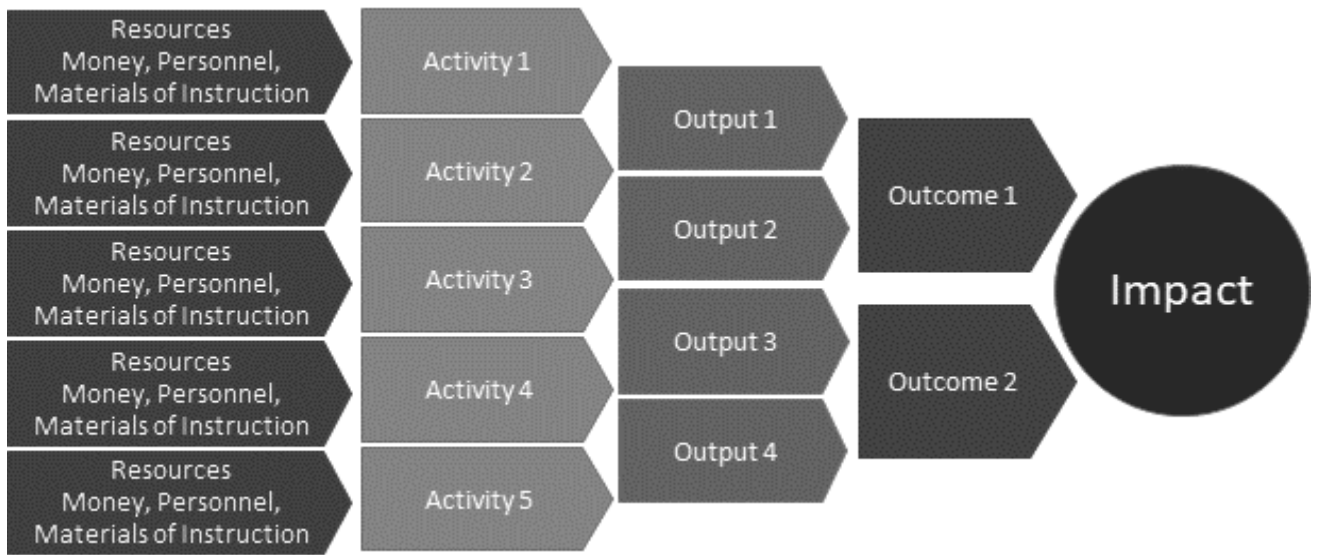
Resources
Money, Personnel, Materials of Instruction

Resources
Money, Personnel, Materials of Instruction

Resources
Money, Personnel, Materials of Instruction

Resources
Money, Personnel, Materials of Instruction

Resources
Money, Personnel, Materials of Instruction

Activity 1

Activity 2

Activity 3

Activity 4

Activity 5

Output 1

Output 2

Output 3

Output 4

Outcome 1

Outcome 2

Impact